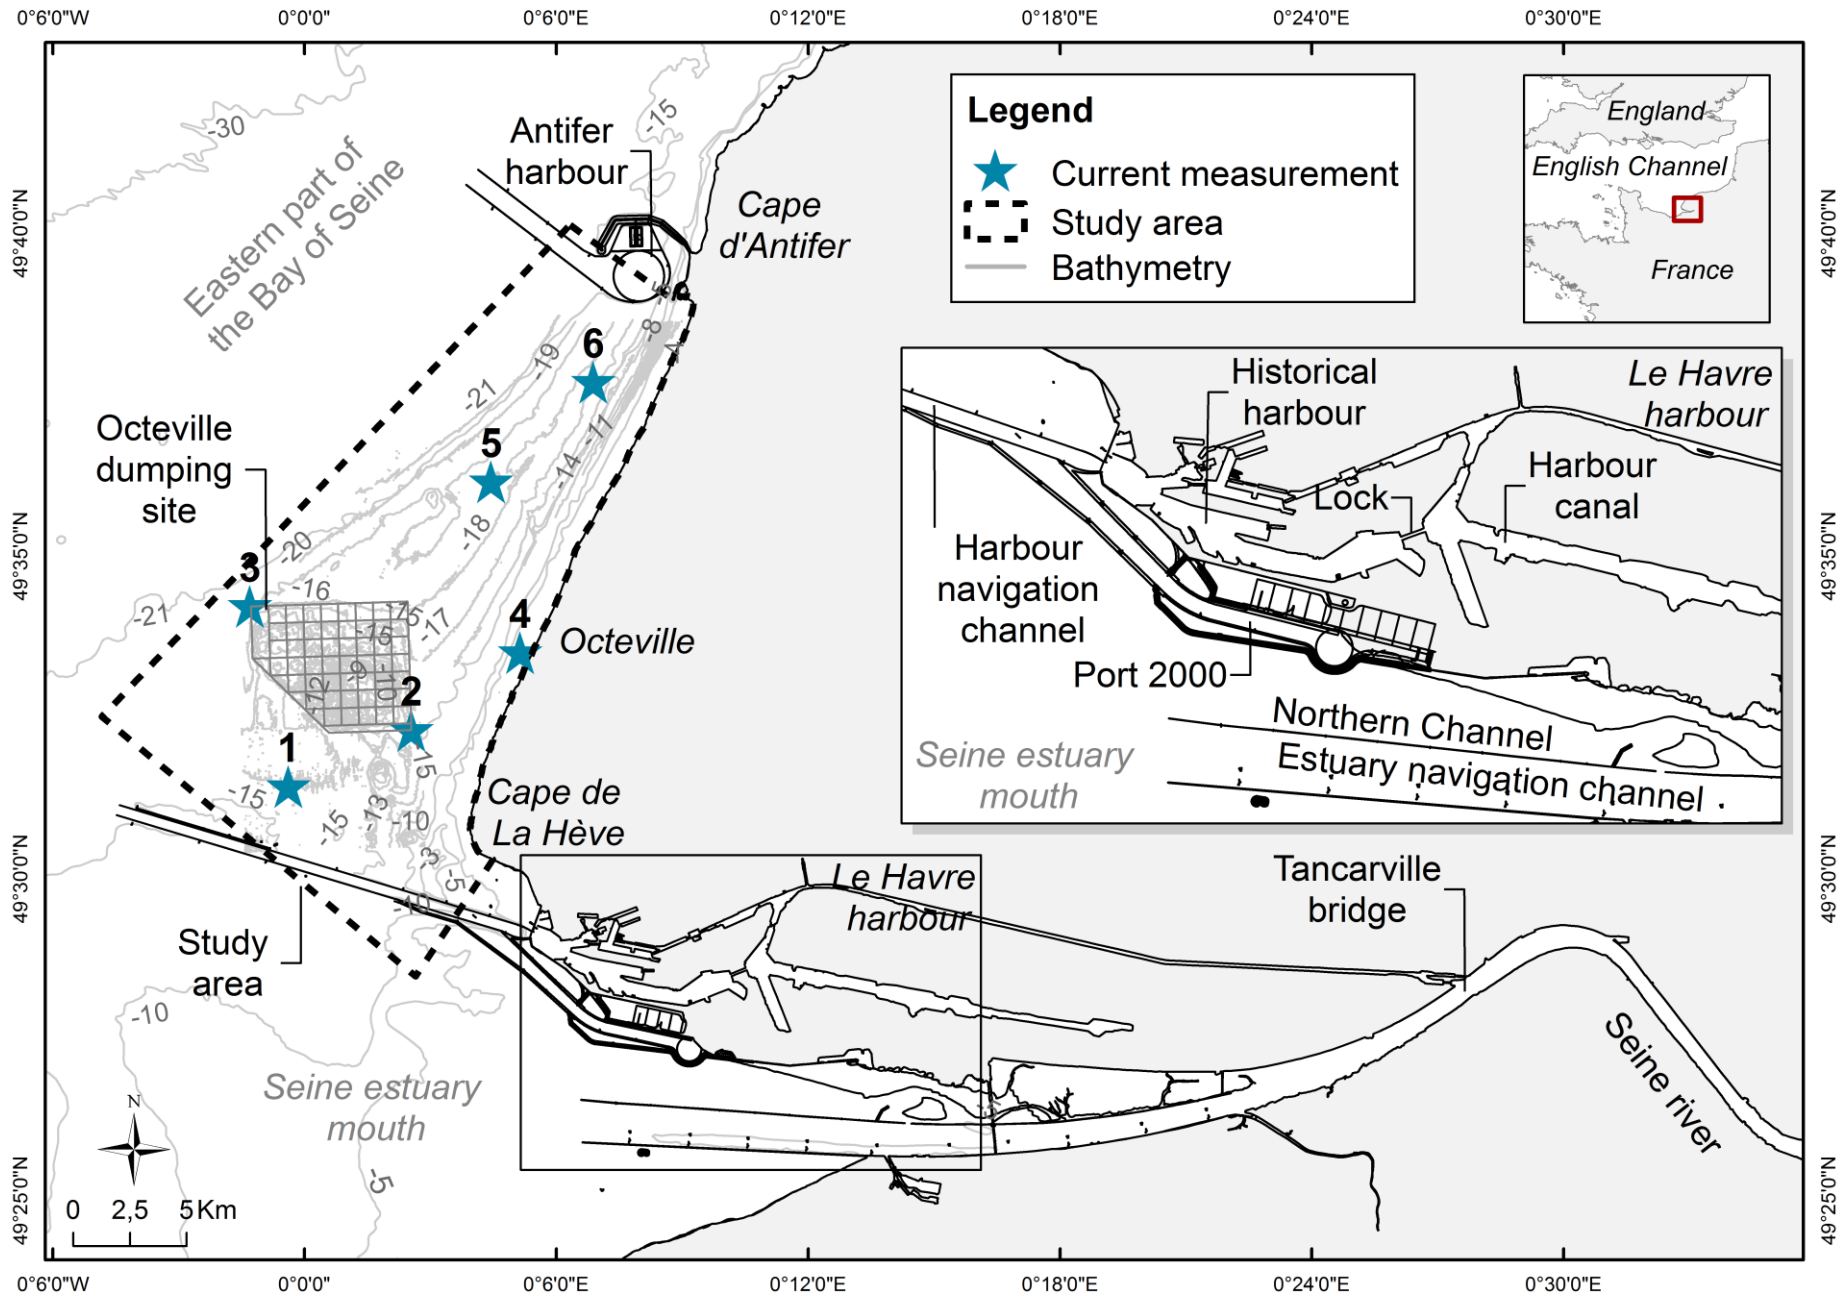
0°6'0"W 0°0'0" 0°6'0"E 0°12'0"E 0°18'0"E 0°24'0"E 0°30'0"E

49°40'0"N 49°35'0"N 49°30'0"N 49°25'0"N

Legend
Current measurement
Study area
Bathymetry

England
English Channel
France

Antifer harbour
Cape d'Antifer
Eastern part of the Bay of Seine
-30
-15
-8
6
-19
-21
5
-11
-14
-18
-20
Octeville dumping site
3
-16
-21
-15
-17
-9
-10
-12
4
Octeville
2
1
-15
-15
-13
-10
-3
-5
-10
Cape de La Hève
Study area
-10
Seine estuary mouth
-5
N
0 2,5 5 Km

Historical harbour
Le Havre harbour
Harbour canal
Lock
Harbour navigation channel
Port 2000
Northern Channel
Estuary navigation channel
Seine estuary mouth

Le Havre harbour
Tancarville bridge
Seine river

0°6'0"W 0°0'0" 0°6'0"E 0°12'0"E 0°18'0"E 0°24'0"E 0°30'0"E